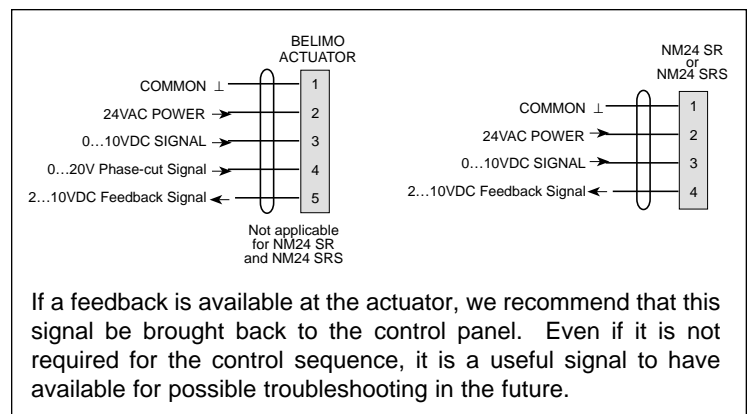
BELIMO ACTUATOR

COMMON ⊥ 1
24VAC POWER 2
0…10VDC SIGNAL 3
0…20V Phase-cut Signal 4
2…10VDC Feedback Signal 5

Not applicable for NM24 SR and NM24 SRS

NM24 SR or NM24 SRS

COMMON ⊥ 1
24VAC POWER 2
0…10VDC SIGNAL 3
2…10VDC Feedback Signal 4

If a feedback is available at the actuator, we recommend that this signal be brought back to the control panel. Even if it is not required for the control sequence, it is a useful signal to have available for possible troubleshooting in the future.